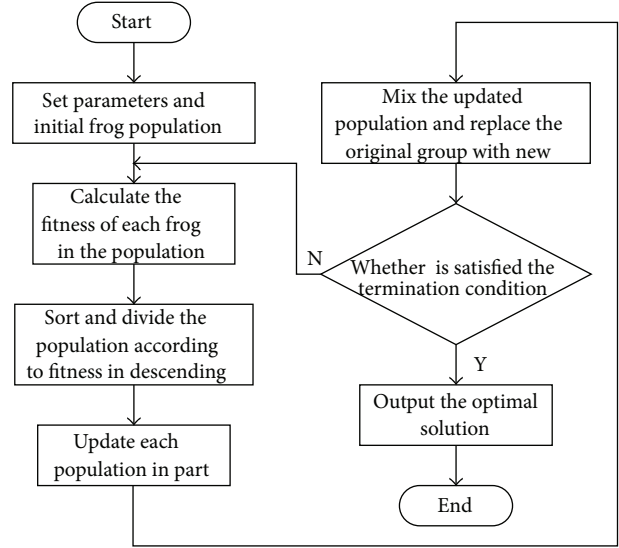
Start

Set parameters and initial frog population

Calculate the fitness of each frog in the population

Sort and divide the population according to fitness in descending

Update each population in part

Mix the updated population and replace the original group with new

N

Whether is satisfied the termination condition

Y

Output the optimal solution

End